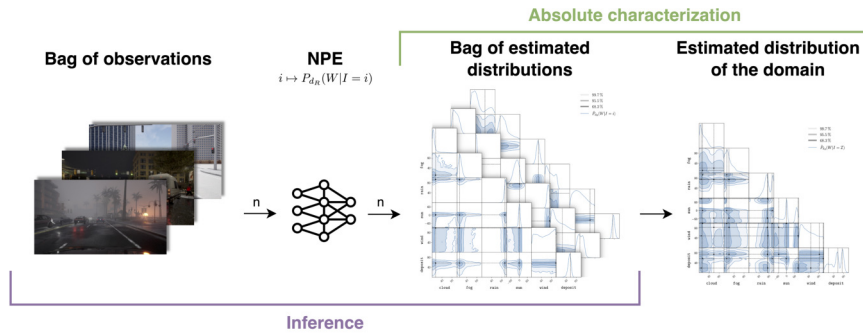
Absolute characterization

Bag of observations

NPE

$i \mapsto P_{d_R}(W|I=i)$

n

n

Bag of estimated distributions

Estimated distribution of the domain

Inference

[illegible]

cloud fog rain sun wind deposit

cloud fog rain sun wind deposit